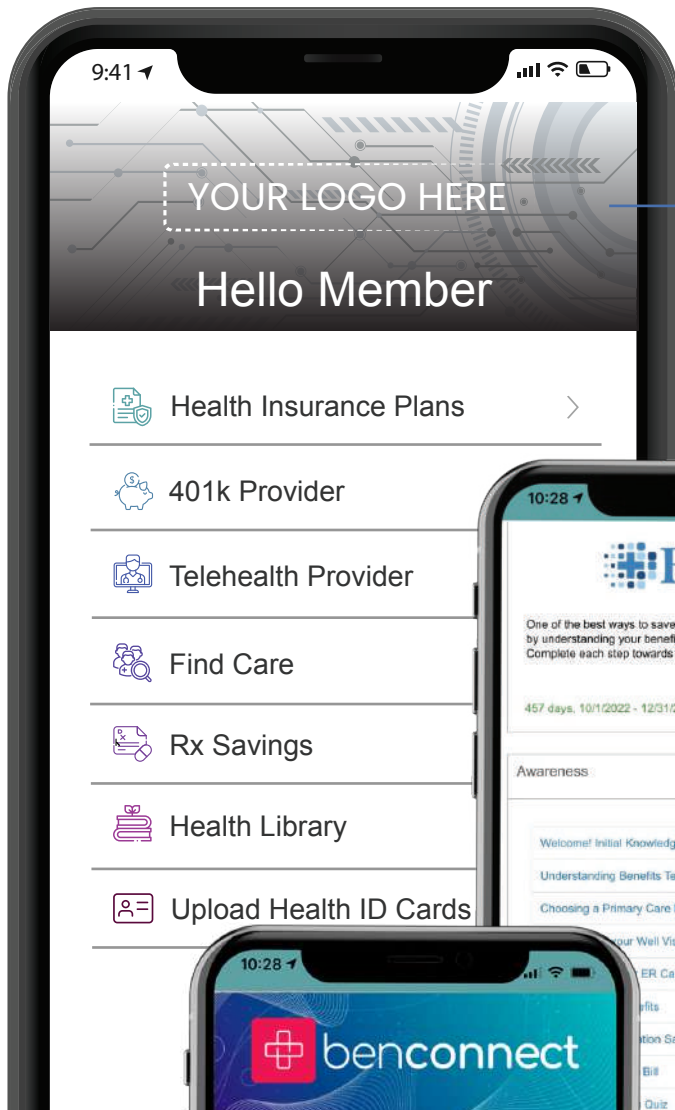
9:41

YOUR LOGO HERE

Hello Member

Health Insurance Plans

401k Provider

Telehealth Provider

Find Care

Rx Savings

Health Library

Upload Health ID Cards

10:28

One of the best ways to save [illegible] by understanding your benefi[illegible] Complete each step towards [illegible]

457 days, 10/1/2022 - 12/31/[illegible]

Awareness

Welcome! Initial Knowledg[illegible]

Understanding Benefits Te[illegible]

Choosing a Primary Care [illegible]

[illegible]our Well Vis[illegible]

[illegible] ER Ca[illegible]

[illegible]fits

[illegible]tion Sa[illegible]

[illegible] Bill

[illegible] Quiz

10:28

benconnect